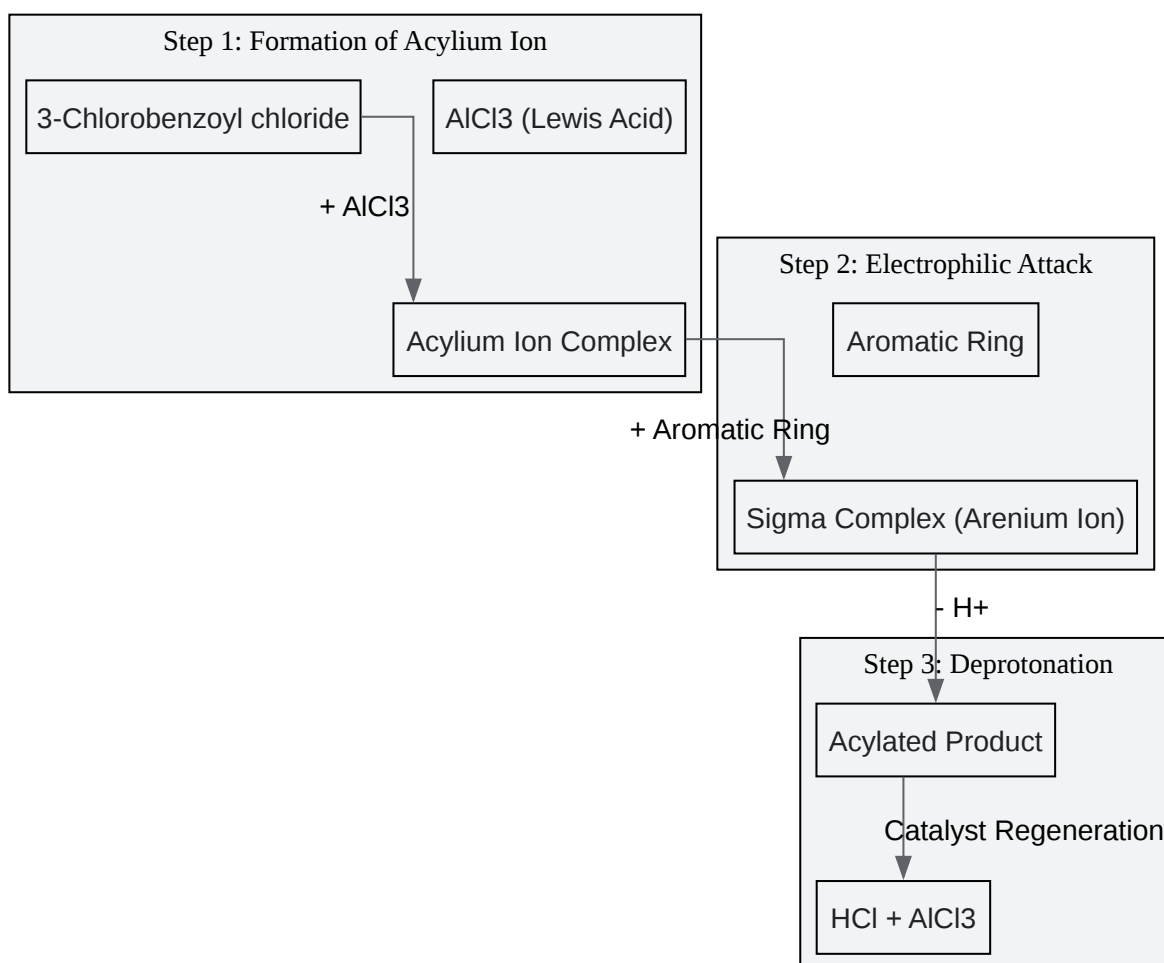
Step 1: Formation of Acylium Ion

3-Chlorobenzoyl chloride

AlCl3 (Lewis Acid)

+ AlCl3

Acylium Ion Complex

Step 2: Electrophilic Attack

Aromatic Ring

+ Aromatic Ring

Sigma Complex (Arenium Ion)

- H+

Step 3: Deprotonation

Acylated Product

Catalyst Regeneration

HCl + AlCl3